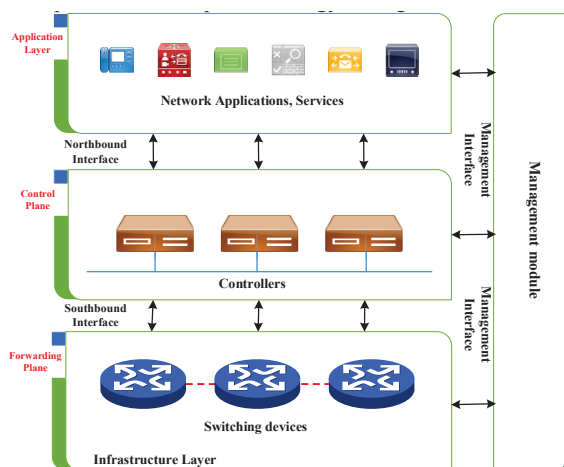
Application Layer

Network Applications, Services

Northbound Interface

Management Interface

Management module

Control Plane

Controllers

Southbound Interface

Management Interface

Forwarding Plane

Switching devices

Infrastructure Layer